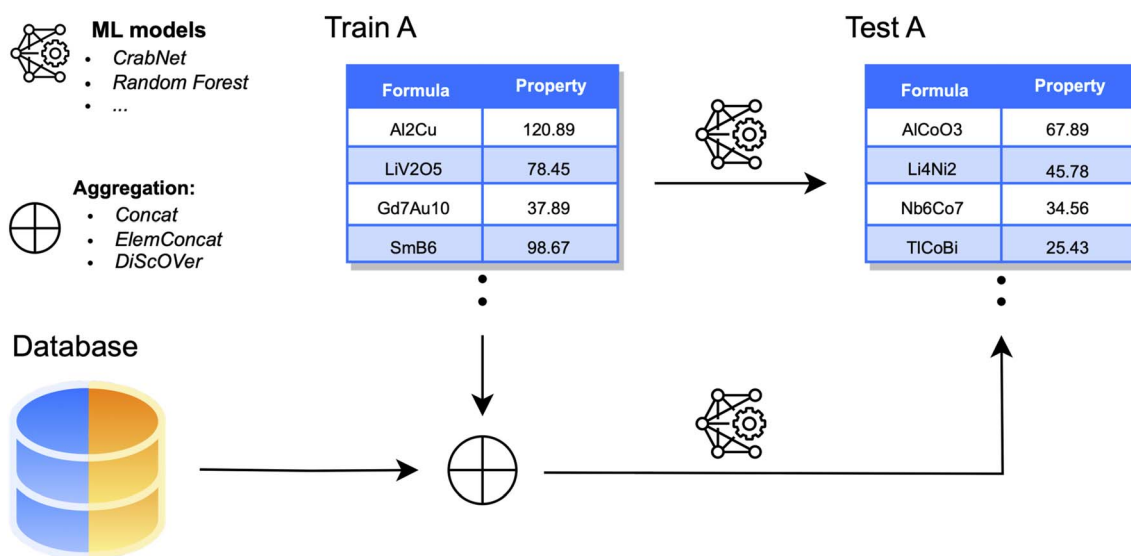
ML models
- CrabNet
- Random Forest
- ...

Aggregation:
- Concat
- ElemConcat
- DiScOVer

Train A

| Formula | Property |
|---|---|
| Al2Cu | 120.89 |
| LiV2O5 | 78.45 |
| Gd7Au10 | 37.89 |
| SmB6 | 98.67 |

Test A

| Formula | Property |
|---|---|
| AlCoO3 | 67.89 |
| Li4Ni2 | 45.78 |
| Nb6Co7 | 34.56 |
| TlCoBi | 25.43 |

Database